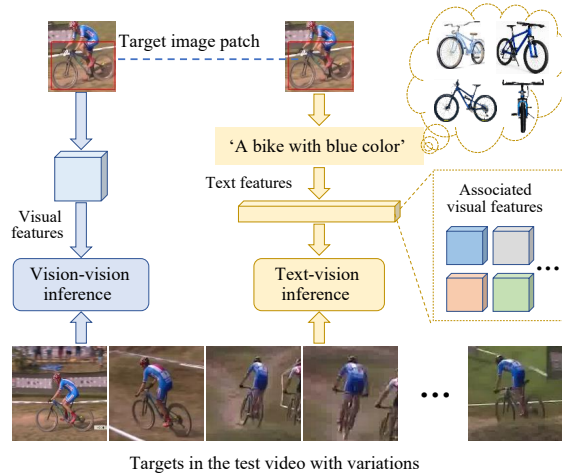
Target image patch

'A bike with blue color'

Text features

Visual features

Associated visual features

...

Vision-vision inference

Text-vision inference

...

Targets in the test video with variations